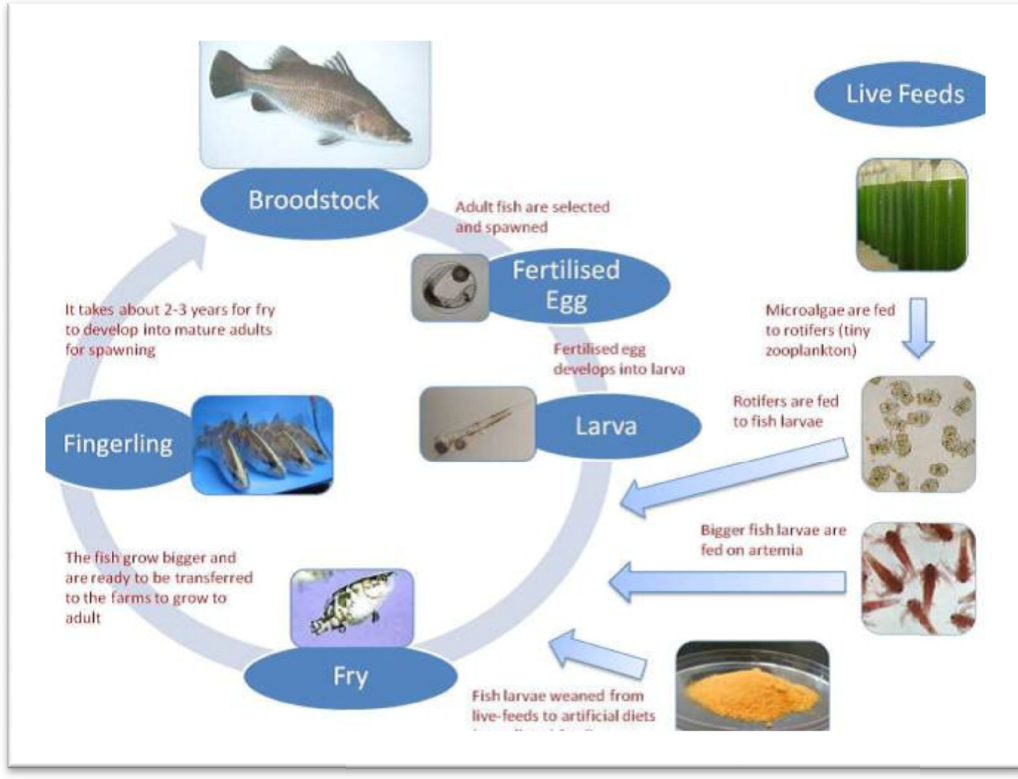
Live Feeds

Broodstock

Adult fish are selected and spawned

Fertilised Egg

It takes about 2-3 years for fry to develop into mature adults for spawning

Microalgae are fed to rotifers (tiny zooplankton)

Fertilised egg develops into larva

Larva

Rotifers are fed to fish larvae

Fingerling

Bigger fish larvae are fed on artemia

The fish grow bigger and are ready to be transferred to the farms to grow to adult

Fry

Fish larvae weaned from live-feeds to artificial diets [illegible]